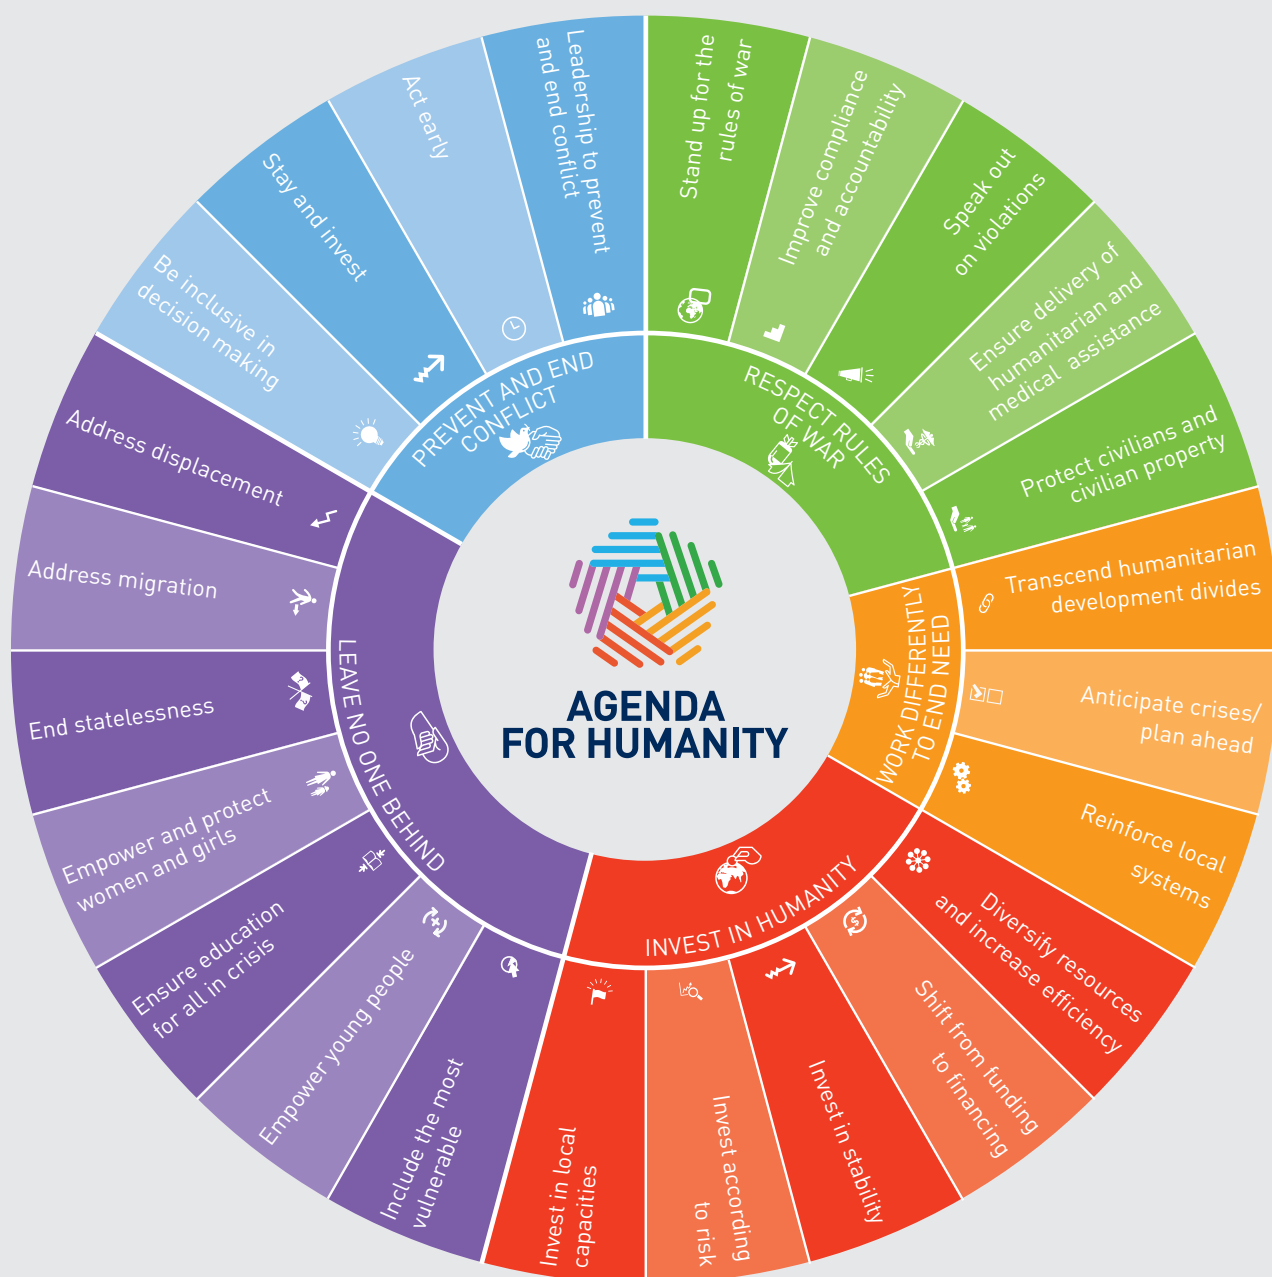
AGENDA FOR HUMANITY

PREVENT AND END CONFLICT

Leadership to prevent and end conflict

Act early

Stay and invest

Be inclusive in decision making

RESPECT RULES OF WAR

Stand up for the rules of war

Improve compliance and accountability

Speak out on violations

Ensure delivery of humanitarian and medical assistance

Protect civilians and civilian property

WORK DIFFERENTLY TO END NEED

Transcend humanitarian development divides

Anticipate crises/ plan ahead

Reinforce local systems

INVEST IN HUMANITY

Diversify resources and increase efficiency

Shift from funding to financing

Invest in stability

Invest according to risk

Invest in local capacities

LEAVE NO ONE BEHIND

Include the most vulnerable

Empower young people

Ensure education for all in crisis

Empower and protect women and girls

End statelessness

Address migration

Address displacement